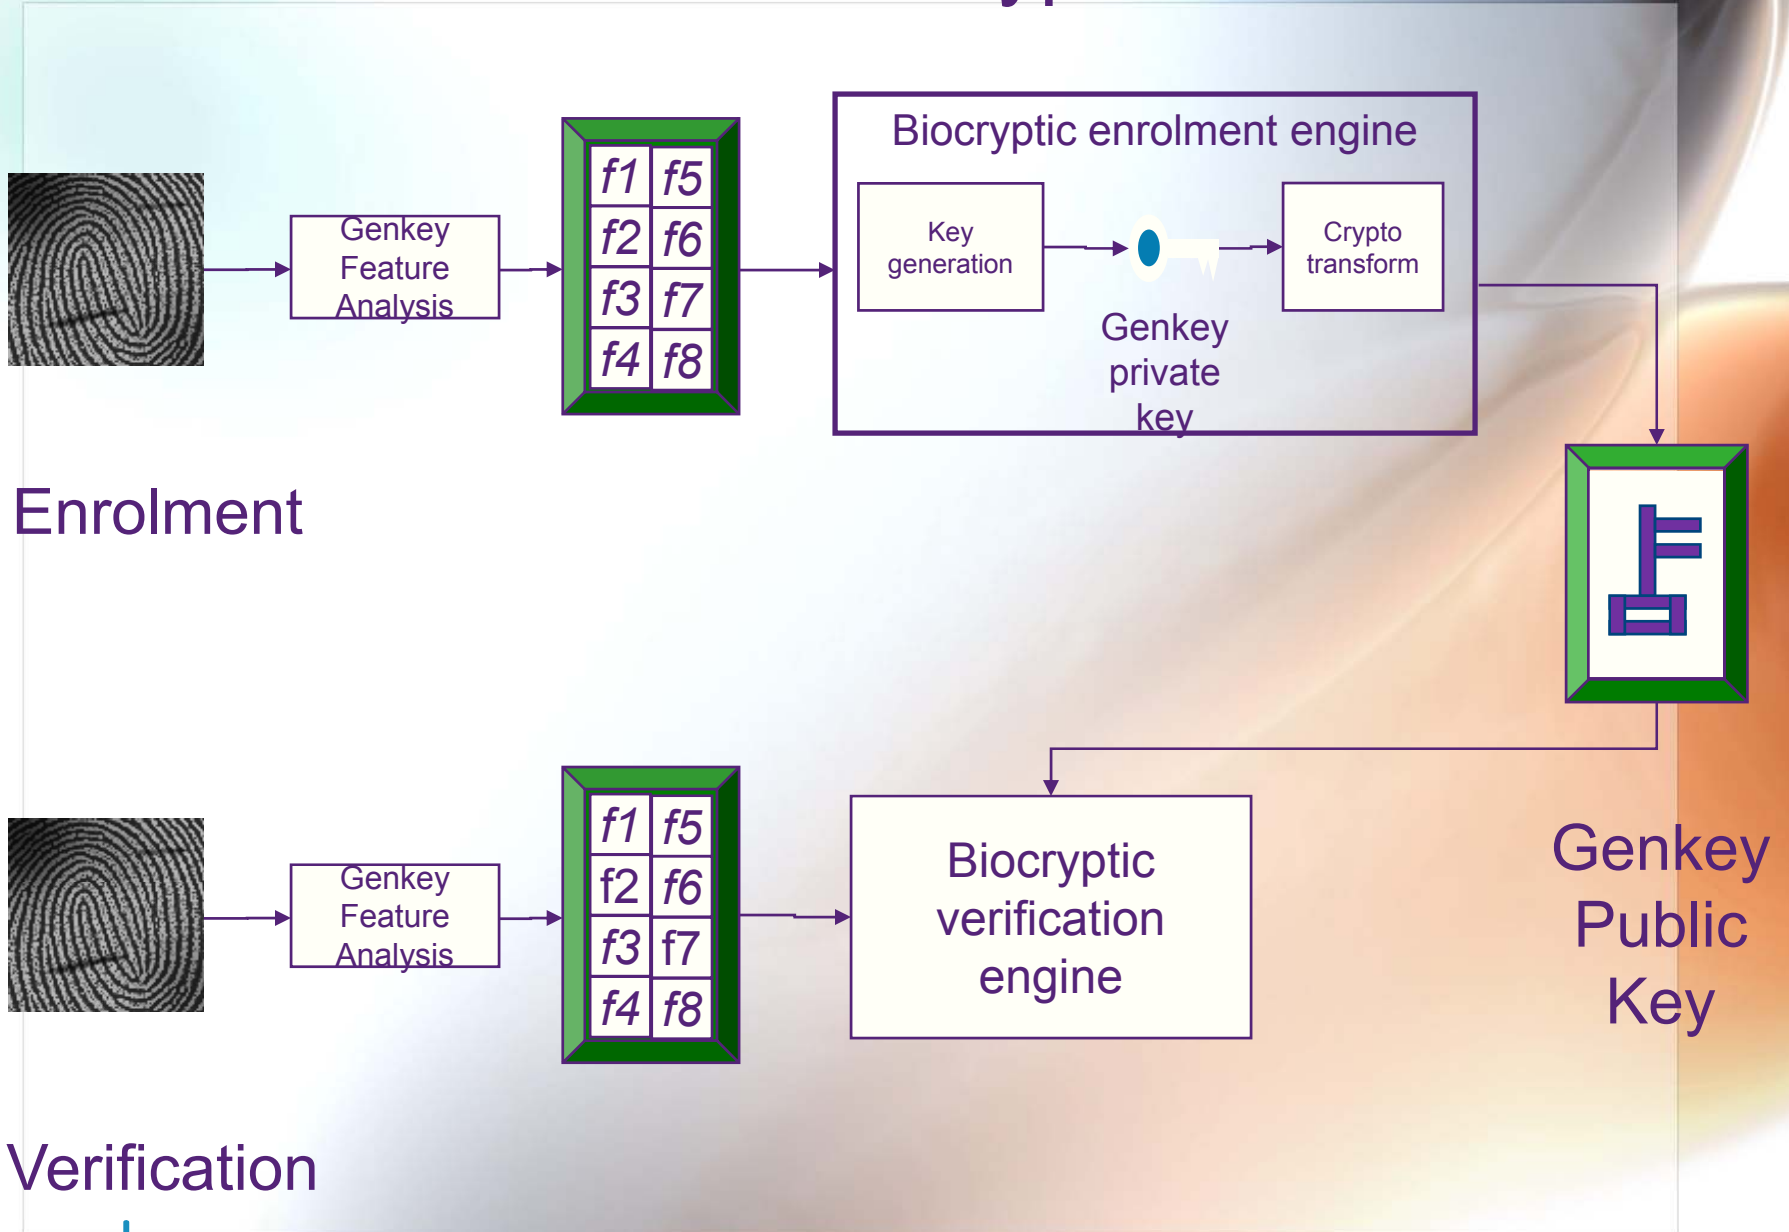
Genkey Feature Analysis

| f1 | f5 |
|---|---|
| f2 | f6 |
| f3 | f7 |
| f4 | f8 |

Biocryptic enrolment engine

Key generation

Crypto transform

Genkey private key

Enrolment

Genkey Feature Analysis

| f1 | f5 |
|---|---|
| f2 | f6 |
| f3 | f7 |
| f4 | f8 |

Biocryptic verification engine

Genkey Public Key

Verification